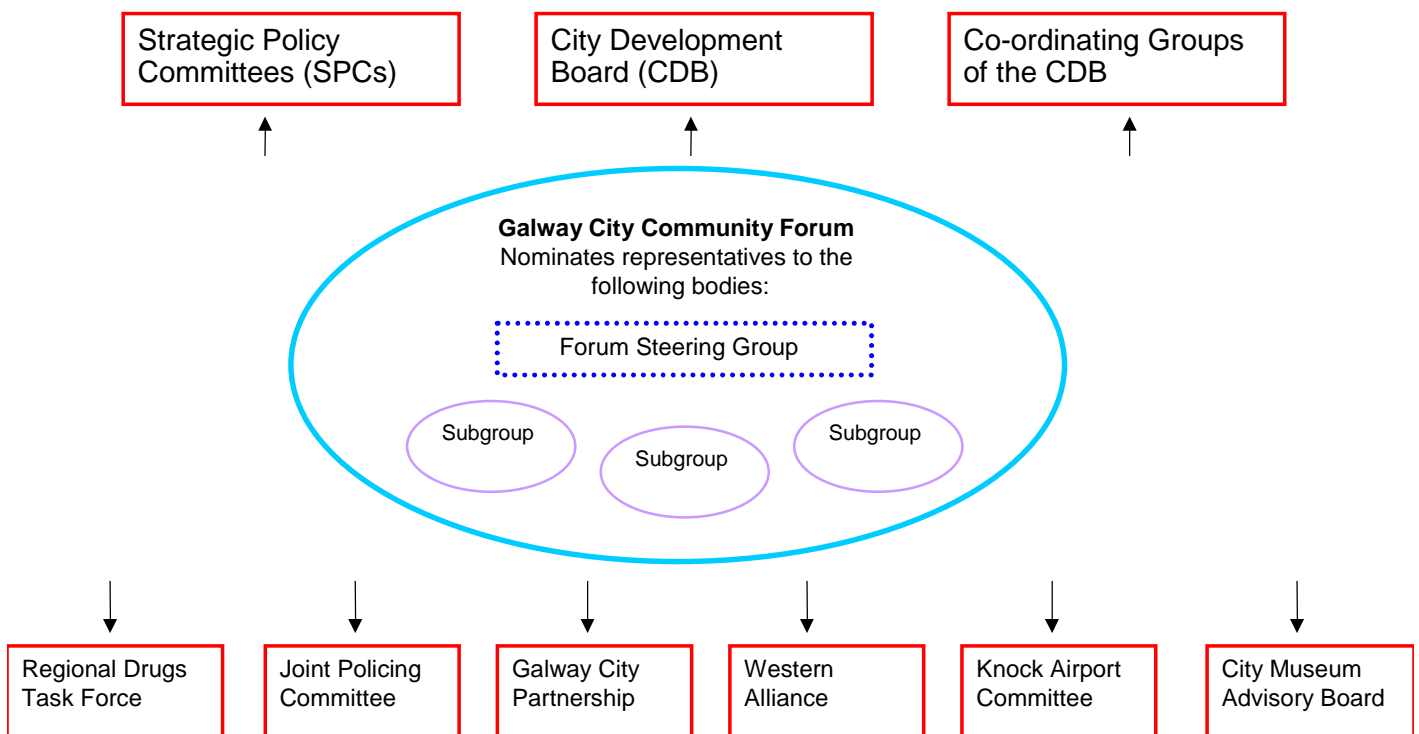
Strategic Policy Committees (SPCs)

City Development Board (CDB)

Co-ordinating Groups of the CDB

**Galway City Community Forum**
Nominates representatives to the following bodies:

Forum Steering Group

Subgroup

Subgroup

Subgroup

Regional Drugs Task Force

Joint Policing Committee

Galway City Partnership

Western Alliance

Knock Airport Committee

City Museum Advisory Board